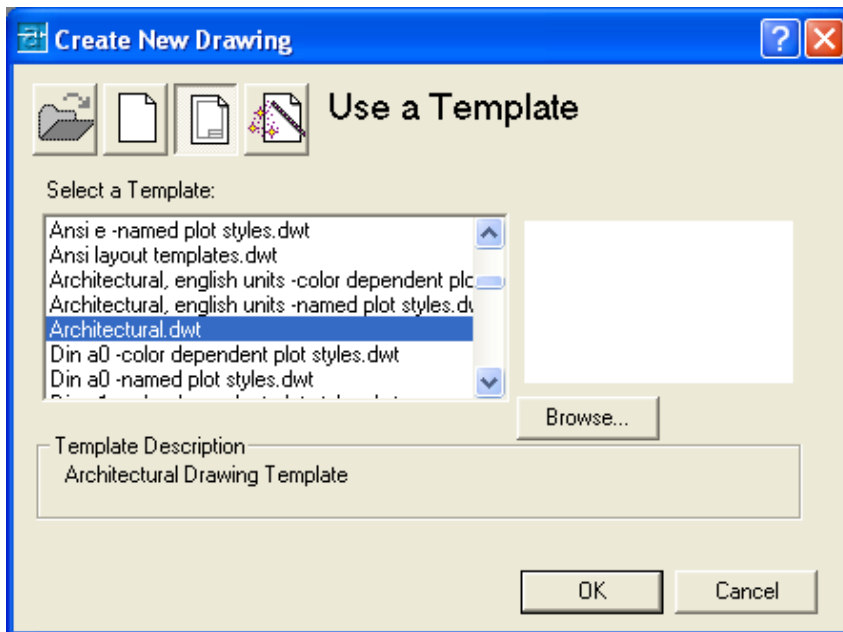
Create New Drawing

Use a Template

Select a Template:

Ansi e -named plot styles.dwt
Ansi layout templates.dwt
Architectural, english units -color dependent plc
Architectural, english units -named plot styles.dv
Architectural.dwt
Din a0 -color dependent plot styles.dwt
Din a0 -named plot styles.dwt
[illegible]

Browse...

Template Description
Architectural Drawing Template

OK
Cancel